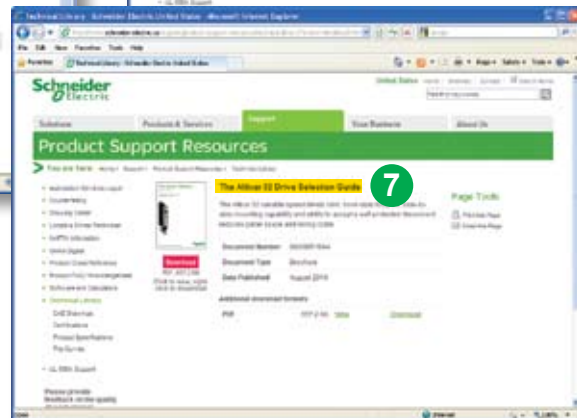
Technical Library - Schneider Electric United States - Microsoft Internet Explorer

File Edit View Favorites Tools Help

Favorites

Technical Library - Schneider Electric United States

Schneider Electric

United States

Solutions

Products & Services

Support

Your Business

About Us

Product Support Resources

You are here: Home > Support > Product Support Resources > Technical Library

Automation Services Layout

Counterfeiting

Discovery Center

Literature Sales & Distribution

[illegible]

Global Support

Product Cross Reference

Product Policy Acknowledgment

Software and Calculators

Download Library

CAD Drawings

Certifications

Product Specifications

Trip Curves

UL 508A Support

Download

PDF (637 2 KB)

The Altivar 32 Drive Selection Guide

7

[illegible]

| Document Number | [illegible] |
|---|---|
| Document Type | Brochure |
| Date Published | August 2010 |

Additional download formats

| PDF | PDF (2 MB) | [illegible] | Download |
|---|---|---|---|

Page Tools

Print this Page

Email this Page

Please provide feedback on the quality

Internet

100%